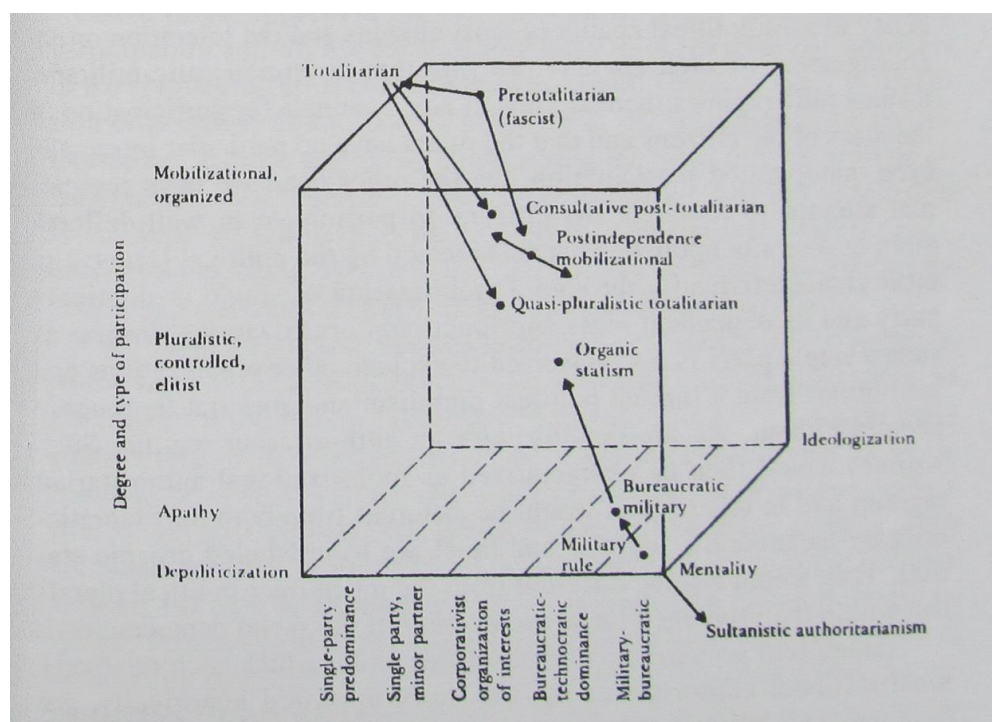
Totalitarian

Pretotalitarian (fascist)

Mobilizational, organized

Consultative post-totalitarian

Postindependence mobilizational

Quasi-pluralistic totalitarian

Degree and type of participation

Pluralistic, controlled, elitist

Organic statism

Ideologization

Apathy

Bureaucratic military

Military rule

Depoliticization

Mentality

Sultanistic authoritarianism

Single-party predominance

Single party, minor partner

Corporativist organization of interests

Bureaucratic-technocratic dominance

Military-bureaucratic